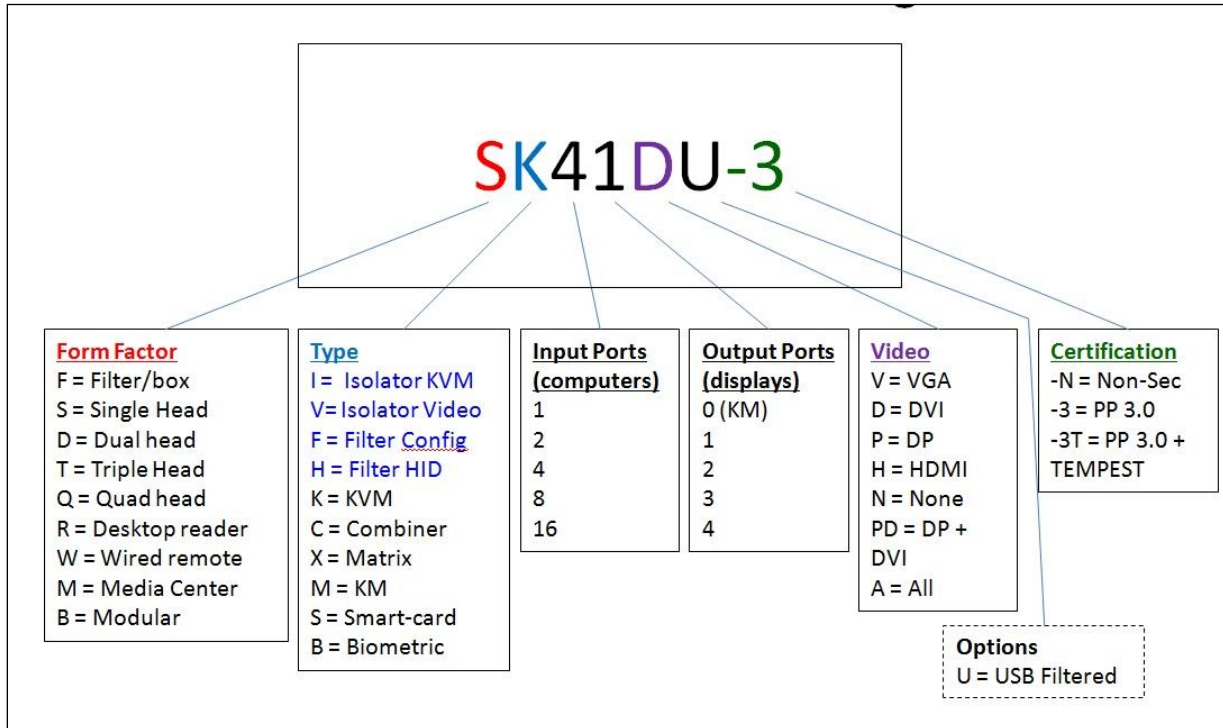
SK41DU-3

Form Factor
F = Filter/box
S = Single Head
D = Dual head
T = Triple Head
Q = Quad head
R = Desktop reader
W = Wired remote
M = Media Center
B = Modular

Type
I = Isolator KVM
V= Isolator Video
F = Filter Config
H = Filter HID
K = KVM
C = Combiner
X = Matrix
M = KM
S = Smart-card
B = Biometric

Input Ports (computers)
1
2
4
8
16

Output Ports (displays)
0 (KM)
1
2
3
4

Video
V = VGA
D = DVI
P = DP
H = HDMI
N = None
PD = DP + DVI
A = All

Certification
-N = Non-Sec
-3 = PP 3.0
-3T = PP 3.0 + TEMPEST

Options
U = USB Filtered